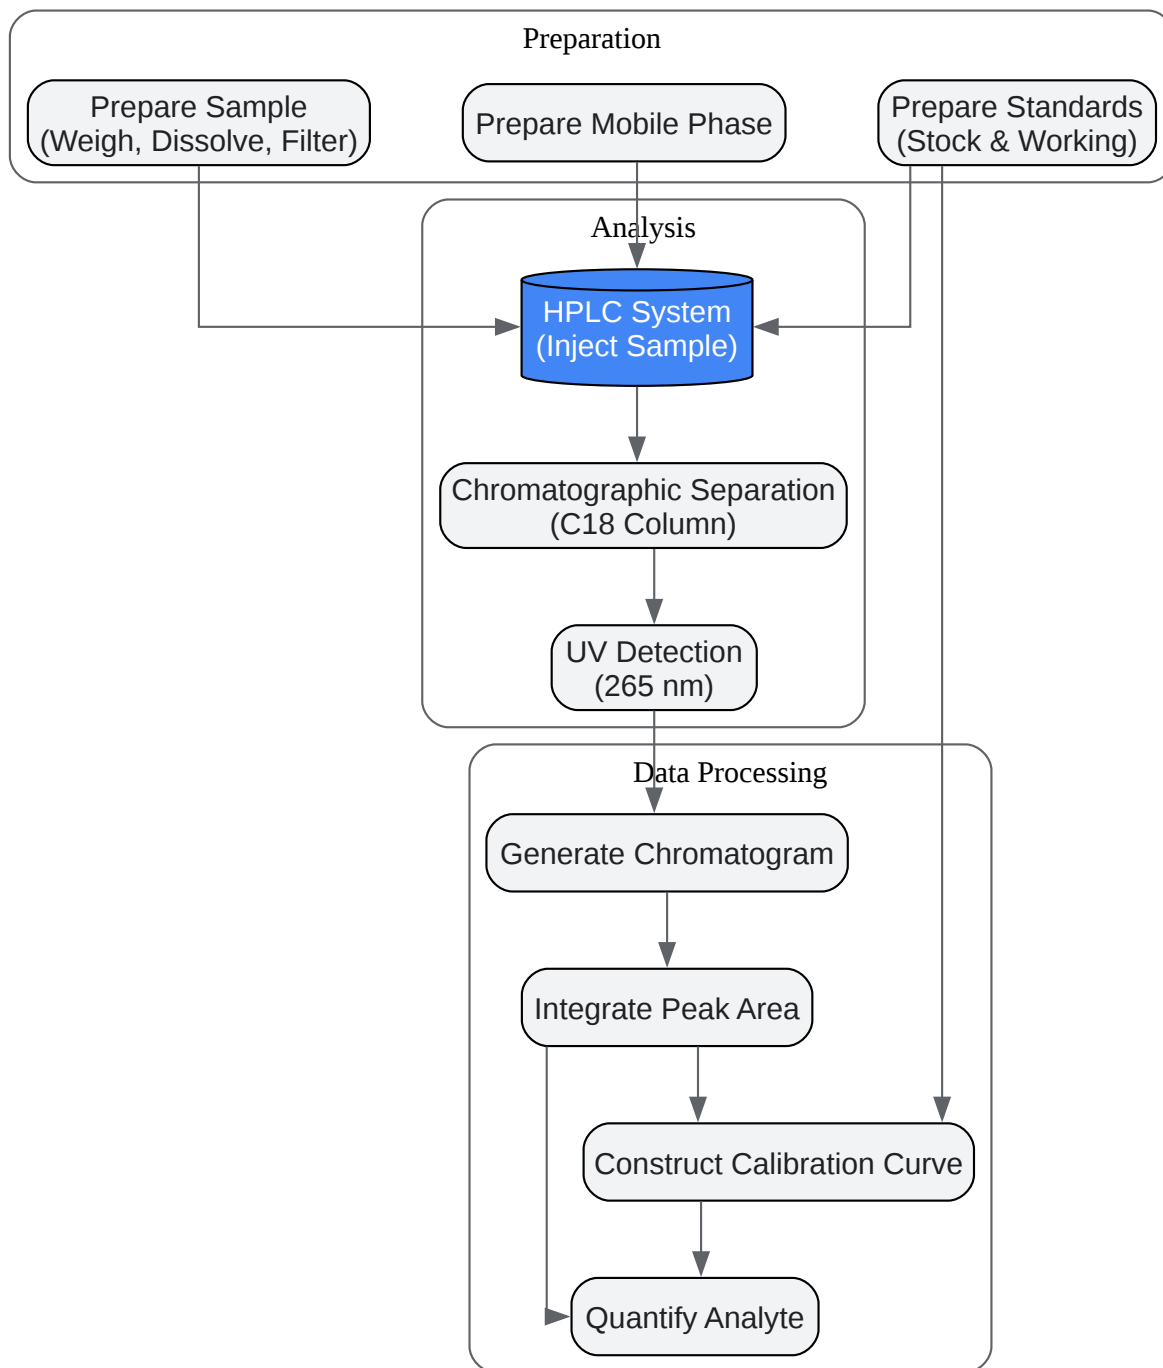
Preparation

Prepare Sample (Weigh, Dissolve, Filter)

Prepare Mobile Phase

Prepare Standards (Stock & Working)

Analysis

HPLC System (Inject Sample)

Chromatographic Separation (C18 Column)

UV Detection (265 nm)

Data Processing

Generate Chromatogram

Integrate Peak Area

Construct Calibration Curve

Quantify Analyte